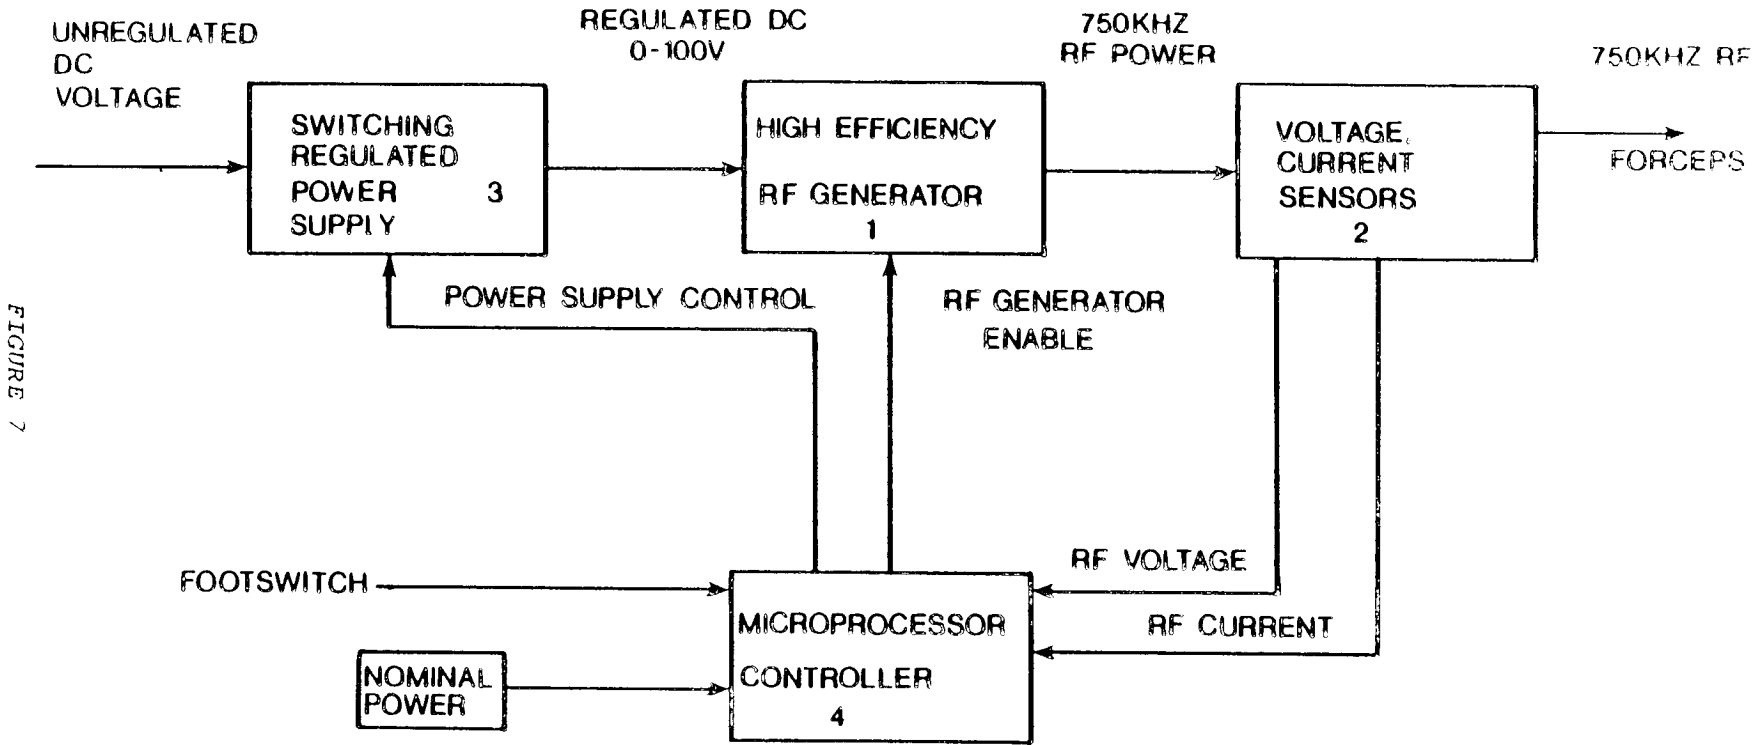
FIGURE 7

UNREGULATED DC VOLTAGE

SWITCHING REGULATED POWER SUPPLY 3

REGULATED DC 0-100V

HIGH EFFICIENCY RF GENERATOR 1

750KHZ RF POWER

VOLTAGE, CURRENT SENSORS 2

750KHZ RF

FORCEPS

POWER SUPPLY CONTROL

RF GENERATOR ENABLE

RF VOLTAGE

RF CURRENT

FOOTSWITCH

MICROPROCESSOR CONTROLLER 4

NOMINAL POWER